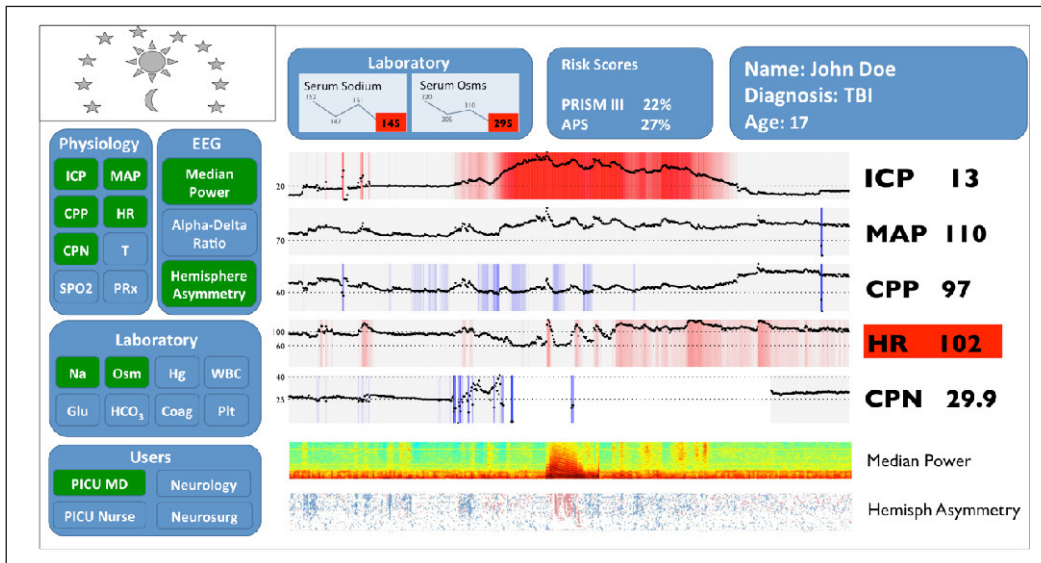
Laboratory

Serum Sodium
152
147
15
145

Serum Osms
320
305
310
295

Risk Scores
PRISM III 22%
APS 27%

Name: John Doe
Diagnosis: TBI
Age: 17

Physiology
ICP
MAP
CPP
HR
CPN
T
SPO2
PRx

EEG
Median Power
Alpha-Delta Ratio
Hemisphere Asymmetry

Laboratory
Na
Osm
Hg
WBC
Glu
$HCO_3$
Coag
Plt

Users
PICU MD
Neurology
PICU Nurse
Neurosurg

20
ICP 13
70
MAP 110
60
CPP 97
100
60
HR 102
40
25
CPN 29.9
Median Power
Hemisph Asymmetry